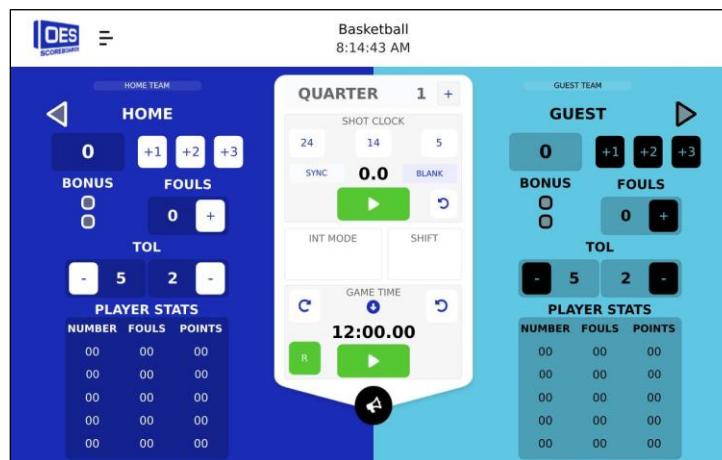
OES SCOREBOARDS

Basketball
8:14:43 AM

HOME TEAM

HOME

0 +1 +2 +3

BONUS FOULS

0 +

TOL

- 5 2 -

PLAYER STATS

| NUMBER | FOULS | POINTS |
|---|---|---|
| 00 | 00 | 00 |
| 00 | 00 | 00 |
| 00 | 00 | 00 |
| 00 | 00 | 00 |
| 00 | 00 | 00 |

QUARTER 1 +

SHOT CLOCK

24 14 5

SYNC 0.0 BLANK

INT MODE SHIFT

GAME TIME

12:00.00

R

GUEST TEAM

GUEST

0 +1 +2 +3

BONUS FOULS

0 +

TOL

- 5 2 -

PLAYER STATS

| NUMBER | FOULS | POINTS |
|---|---|---|
| 00 | 00 | 00 |
| 00 | 00 | 00 |
| 00 | 00 | 00 |
| 00 | 00 | 00 |
| 00 | 00 | 00 |